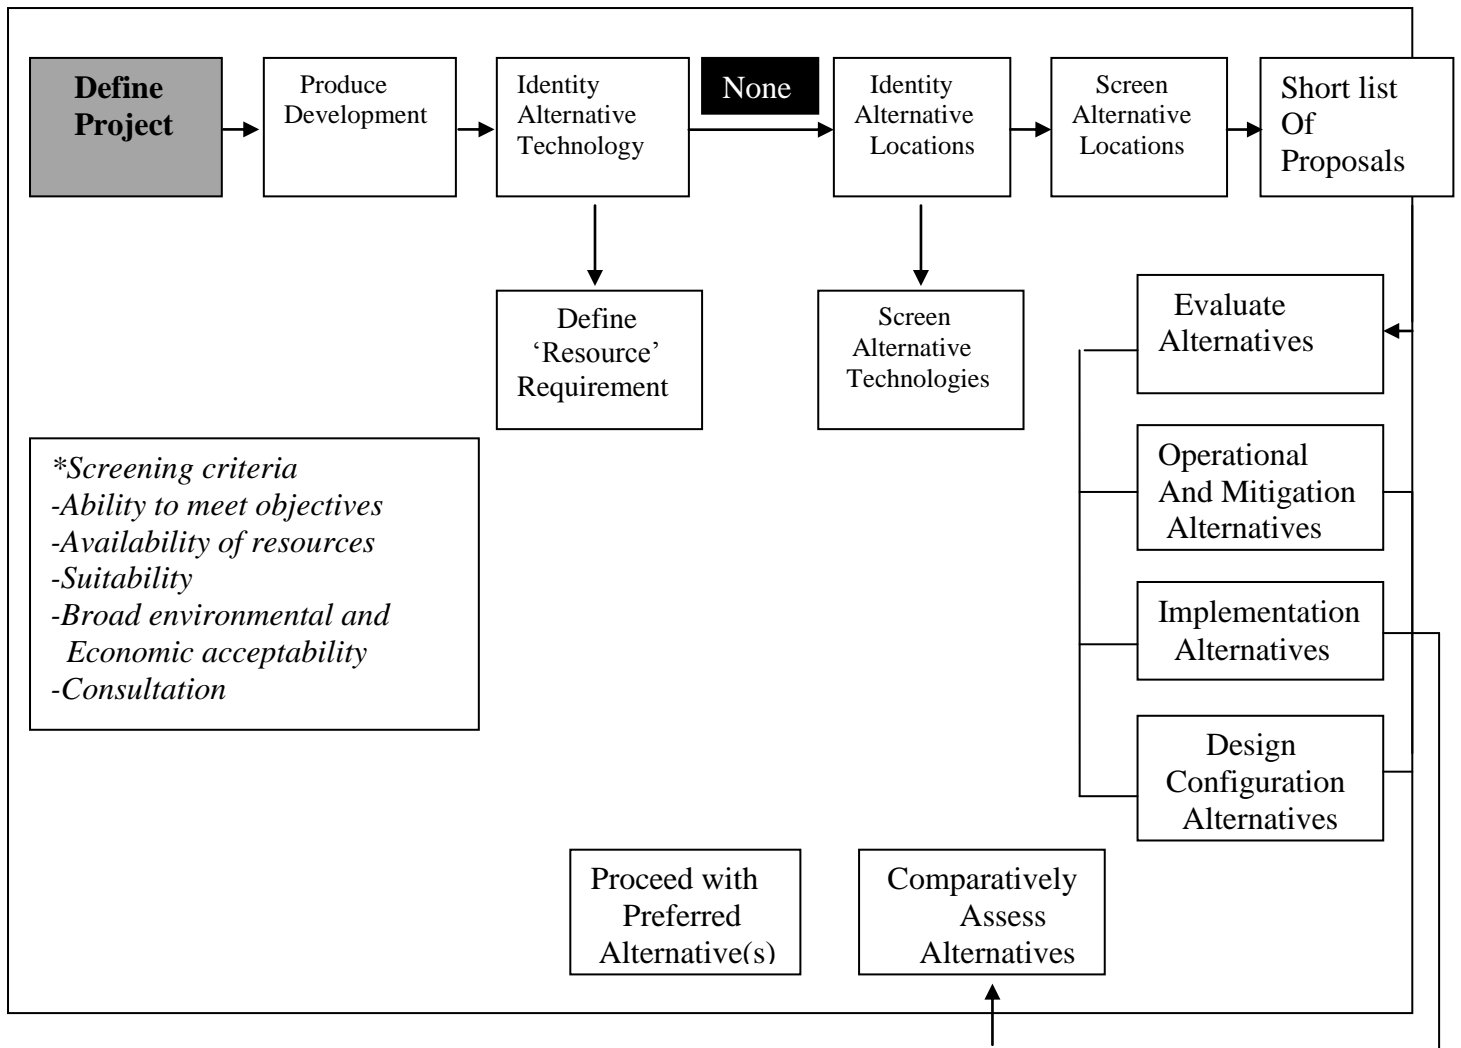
Define Project

Produce Development

Identity Alternative Technology

None

Identity Alternative Locations

Screen Alternative Locations

Short list Of Proposals

Define 'Resource' Requirement

Screen Alternative Technologies

Evaluate Alternatives

*Screening criteria
-Ability to meet objectives
-Availability of resources
-Suitability
-Broad environmental and Economic acceptability
-Consultation

Operational And Mitigation Alternatives

Implementation Alternatives

Design Configuration Alternatives

Proceed with Preferred Alternative(s)

Comparatively Assess Alternatives